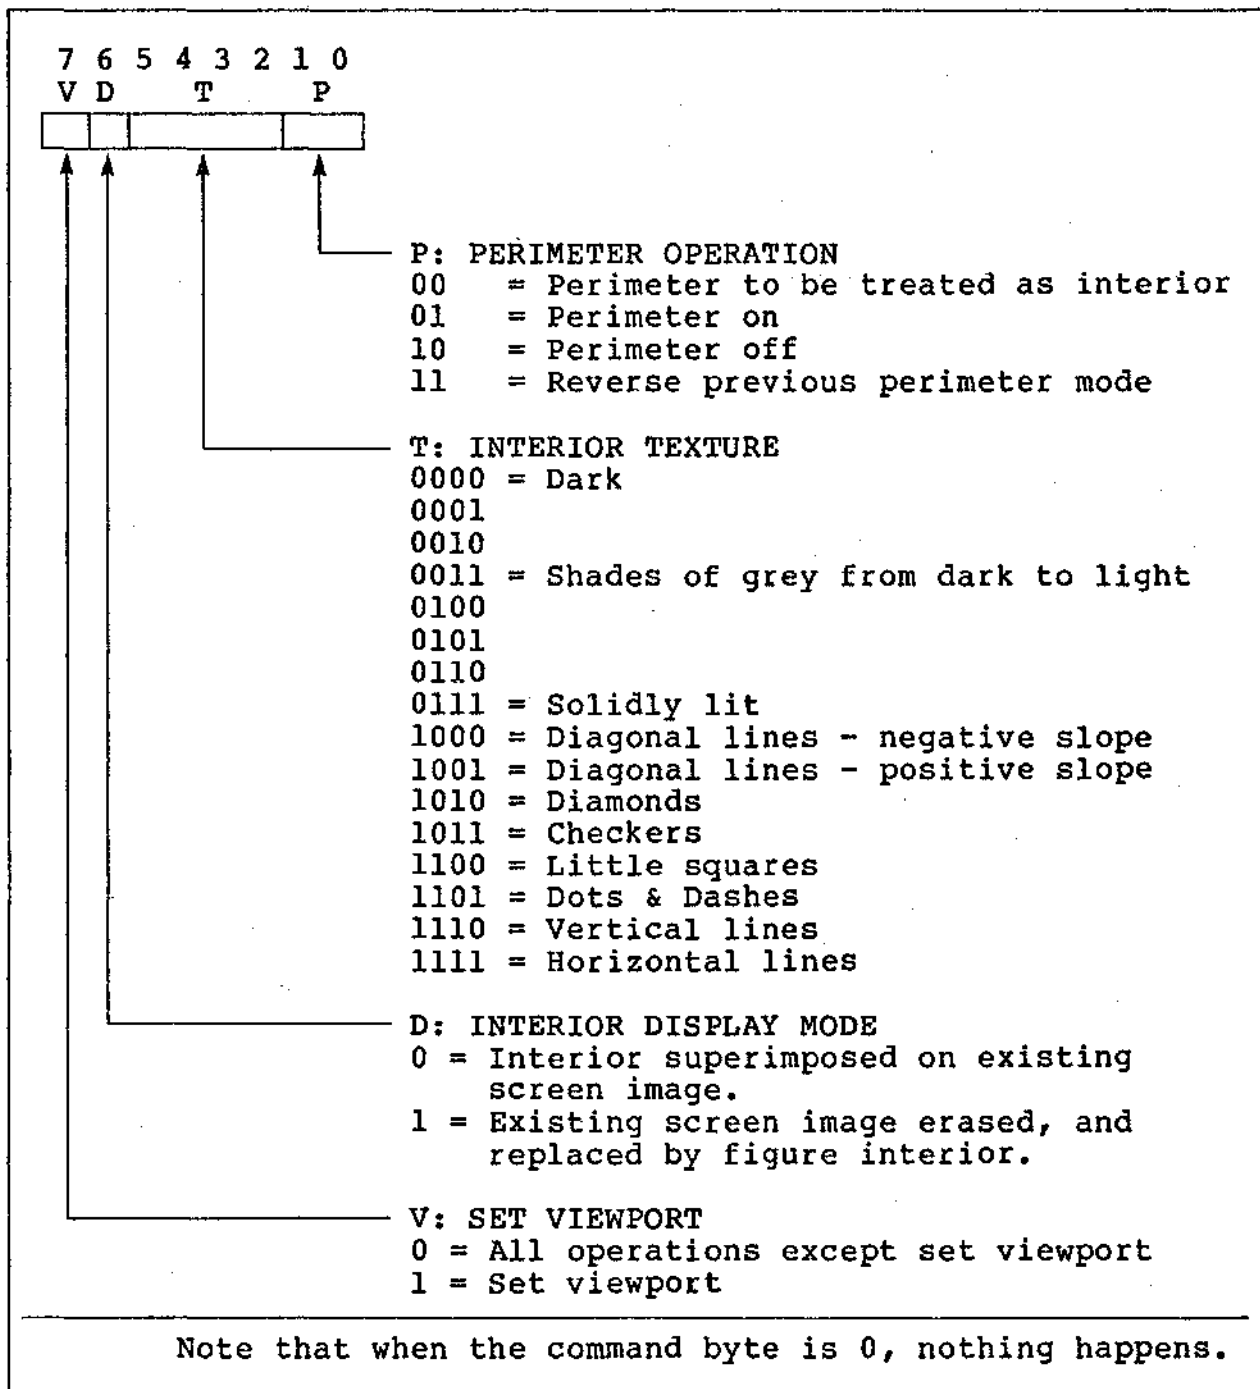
7 6 5 4 3 2 1 0
V D T P

P: PERIMETER OPERATION
00 = Perimeter to be treated as interior
01 = Perimeter on
10 = Perimeter off
11 = Reverse previous perimeter mode

T: INTERIOR TEXTURE
0000 = Dark
0001
0010
0011 = Shades of grey from dark to light
0100
0101
0110
0111 = Solidly lit
1000 = Diagonal lines - negative slope
1001 = Diagonal lines - positive slope
1010 = Diamonds
1011 = Checkers
1100 = Little squares
1101 = Dots & Dashes
1110 = Vertical lines
1111 = Horizontal lines

D: INTERIOR DISPLAY MODE
0 = Interior superimposed on existing screen image.
1 = Existing screen image erased, and replaced by figure interior.

V: SET VIEWPORT
0 = All operations except set viewport
1 = Set viewport

Note that when the command byte is 0, nothing happens.